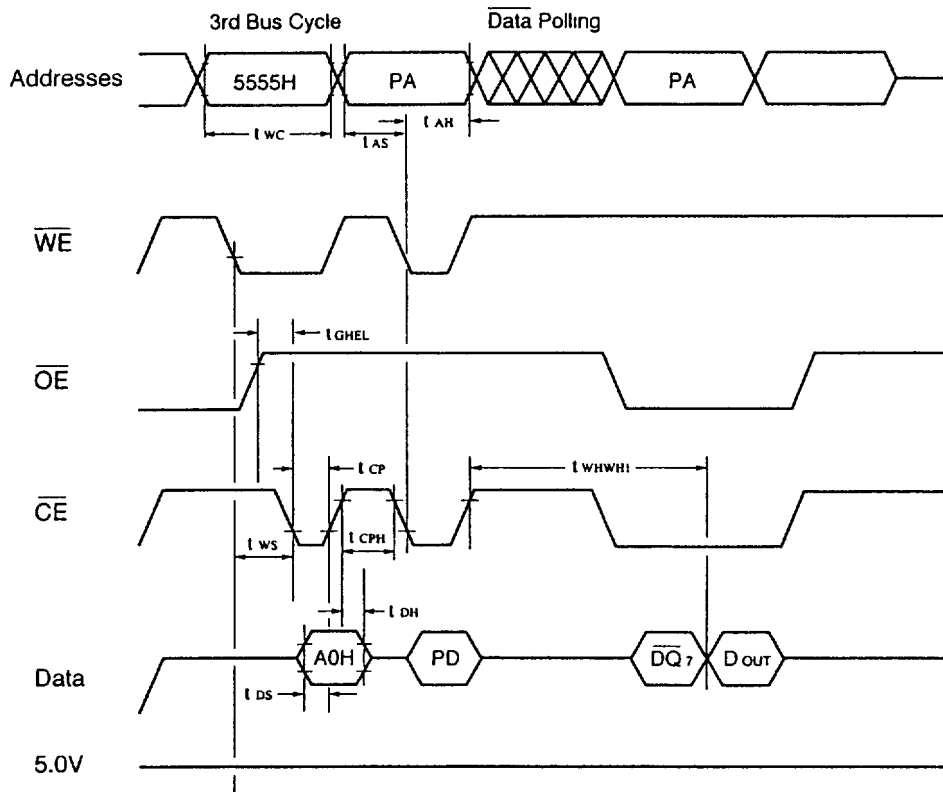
3rd Bus Cycle

$\overline{\text{Data}}$ Polling

Addresses

5555H

PA

PA

$t_{WC}$

$t_{AS}$

$t_{AH}$

$\overline{WE}$

$t_{GHEL}$

$\overline{OE}$

$t_{CP}$

$t_{WHWH1}$

$\overline{CE}$

$t_{WS}$

$t_{CPH}$

$t_{DH}$

Data

A0H

PD

$\overline{DQ}_7$

$D_{OUT}$

$t_{DS}$

5.0V